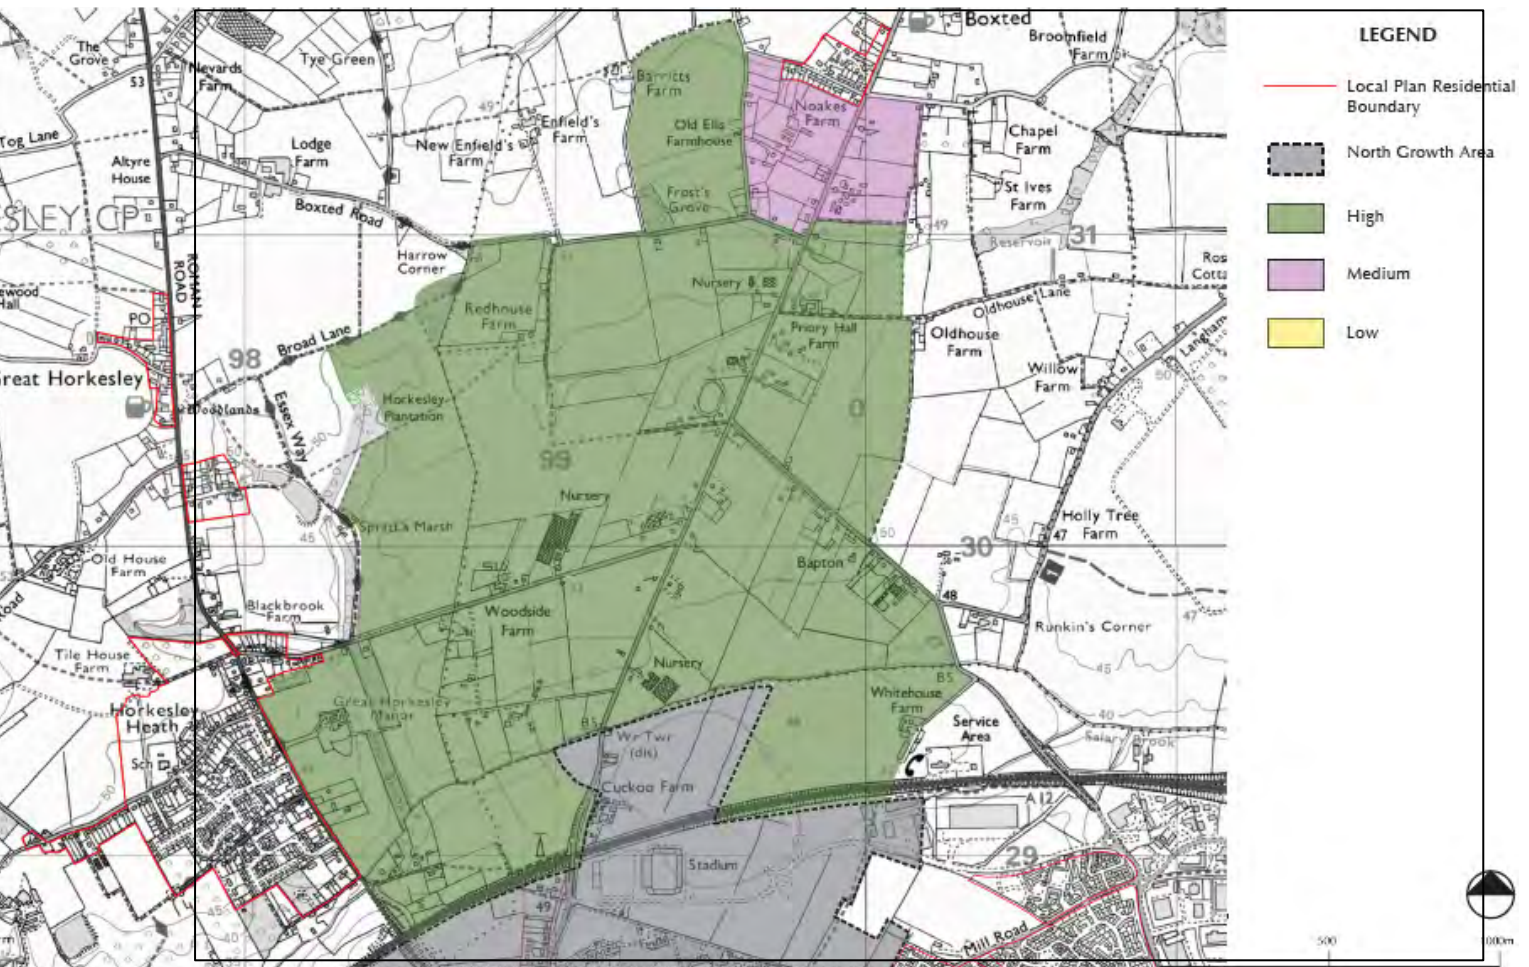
LEGEND

Local Plan Residential Boundary

North Growth Area

High

Medium

Low

Boxted
Broomfield Farm
The Grove
Tye Green
Nevards Farm
Barretts Farm
Noakes Farm
Old Ells Farmhouse
Enfield's Farm
New Enfield's Farm
Lodge Farm
Tog Lane
Altyre House
Boxted Road
Chapel Farm
St Ives Farm
Frost's Grove
SLEY CP
ROMAN ROAD
Harrow Corner
Reservoir
31
Ros Cotta
Nursery
Oldhouse Lane
Oldhouse Farm
Priory Hall Farm
Redhouse Farm
Broad Lane
98
PO
reat Horkesley
Woodlands
Essex Way
Hockesley Plantation
Willow Farm
Langham
99
Nursery
Spratt's Marsh
Holly Tree Farm
30
Old House Farm
Bapton
Blackbrook Farm
Woodside Farm
Runkin's Corner
Tile House Farm
Nursery
Whitehouse Farm
Horkesley Heath
Great Horkesley Manor
Service Area
Wr Twr (dis)
Cuckoo Farm
A 12
Sch
29
Stadium
Mill Road
53
49
48
47
45
500
1000m